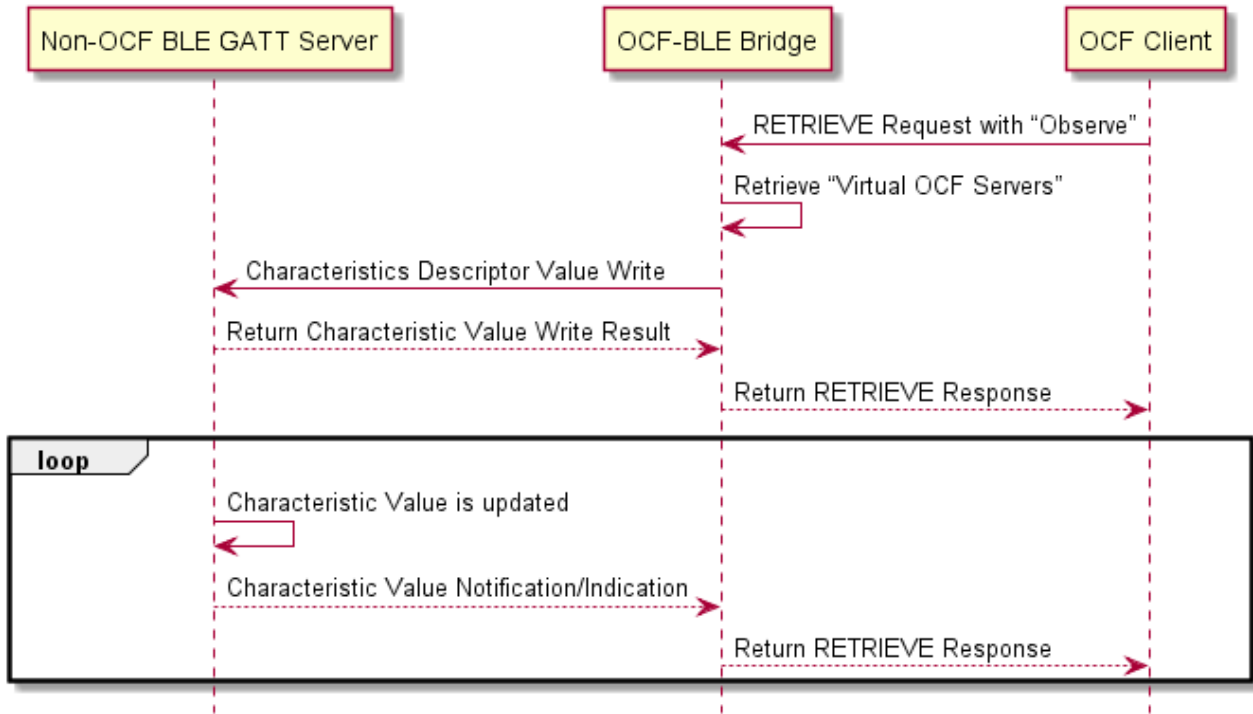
Non-OCF BLE GATT Server

OCF-BLE Bridge

OCF Client

RETRIEVE Request with “Observe”

Retrieve “Virtual OCF Servers”

Characteristics Descriptor Value Write

Return Characteristic Value Write Result

Return RETRIEVE Response

loop

Characteristic Value is updated

Characteristic Value Notification/Indication

Return RETRIEVE Response